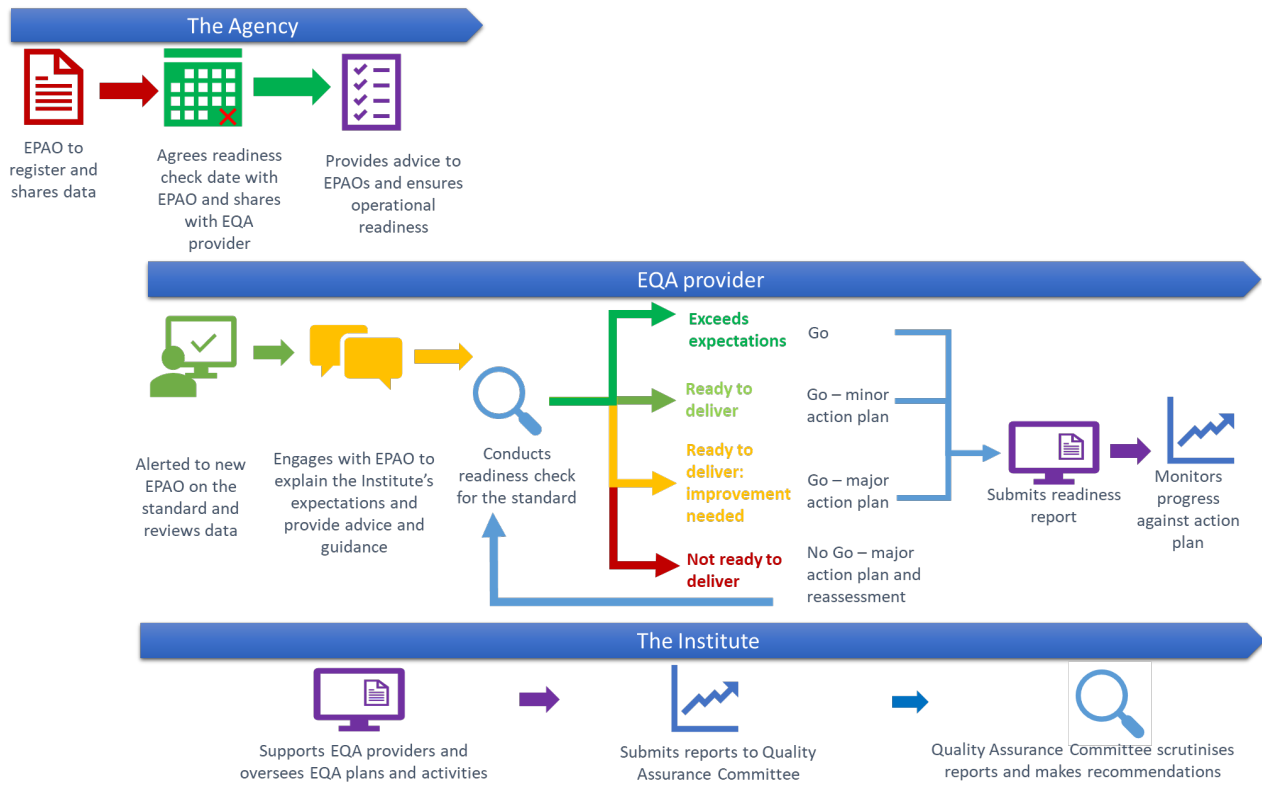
The Agency

EPAO to register and shares data

Agrees readiness check date with EPAO and shares with EQA provider

Provides advice to EPAOs and ensures operational readiness

EQA provider

Alerted to new EPAO on the standard and reviews data

Engages with EPAO to explain the Institute's expectations and provide advice and guidance

Conducts readiness check for the standard

Exceeds expectations

Go

Ready to deliver

Go – minor action plan

Ready to deliver: Improvement needed

Go – major action plan

Not ready to deliver

No Go – major action plan and reassessment

Submits readiness report

Monitors progress against action plan

The Institute

Supports EQA providers and oversees EQA plans and activities

Submits reports to Quality Assurance Committee

Quality Assurance Committee scrutinises reports and makes recommendations